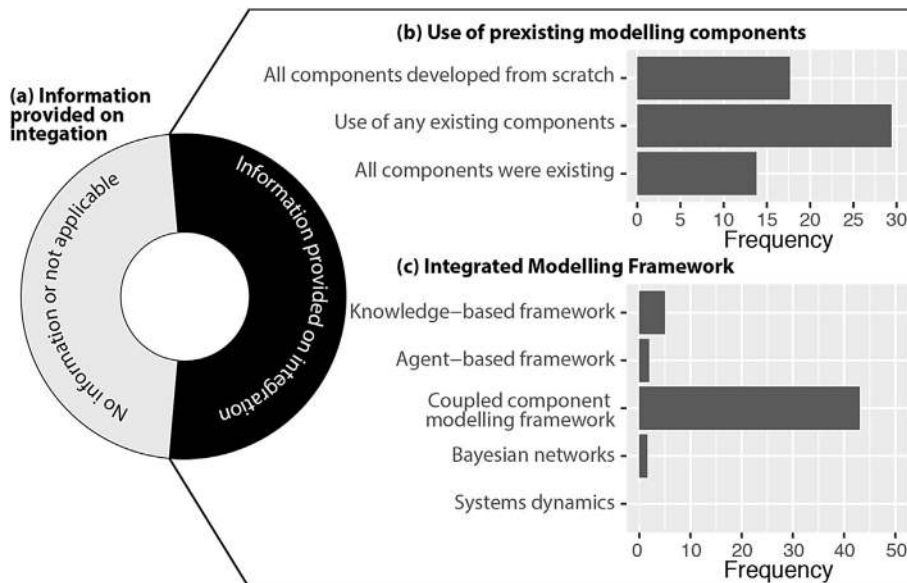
(a) Information provided on integration

No information or not applicable

Information provided on integration

(b) Use of prexisting modelling components

All components developed from scratch

Use of any existing components

All components were existing

0 5 10 15 20 25 30

Frequency

(c) Integrated Modelling Framework

Knowledge–based framework

Agent–based framework

Coupled component modelling framework

Bayesian networks

Systems dynamics

0 10 20 30 40 50

Frequency